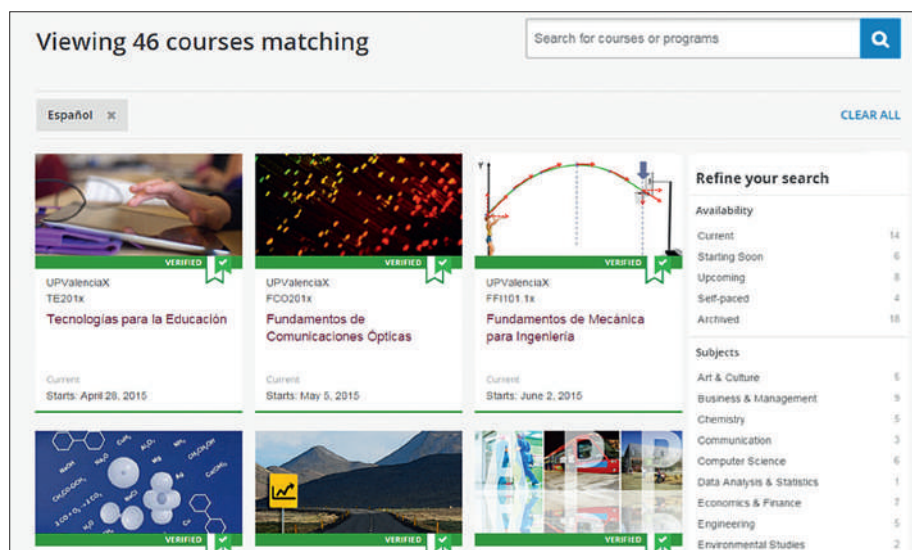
Viewing 46 courses matching

Search for courses or programs

Español ×

CLEAR ALL

VERIFIED

UPValenciaX
TE201x
Tecnologías para la Educación

Current
Starts: April 28, 2015

VERIFIED

UPValenciaX
FCO201x
Fundamentos de Comunicaciones Ópticas

Current
Starts: May 5, 2015

VERIFIED

UPValenciaX
FFI101.1x
Fundamentos de Mecánica para Ingeniería

Current
Starts: June 2, 2015

Refine your search

Availability

| | |
|---|---|
| Current | 14 |
| Starting Soon | 6 |
| Upcoming | 8 |
| Self-paced | 4 |
| Archived | 18 |

Subjects

| | |
|---|---|
| Art & Culture | 5 |
| Business & Management | 9 |
| Chemistry | 5 |
| Communication | 3 |
| Computer Science | 6 |
| Data Analysis & Statistics | 1 |
| Economics & Finance | 7 |
| Engineering | 5 |
| Environmental Studies | 2 |

VERIFIED

VERIFIED

VERIFIED